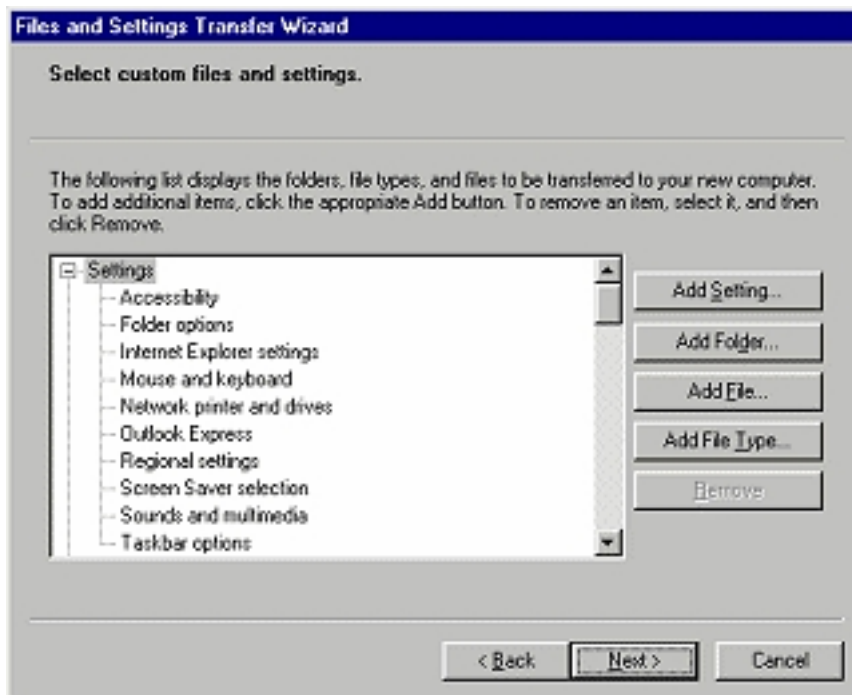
Files and Settings Transfer Wizard

Select custom files and settings.

The following list displays the folders, file types, and files to be transferred to your new computer. To add additional items, click the appropriate Add button. To remove an item, select it, and then click Remove.

Settings
Accessibility
Folder options
Internet Explorer settings
Mouse and keyboard
Network printer and drives
Outlook Express
Regional settings
Screen Saver selection
Sounds and multimedia
Taskbar options

Add Setting...
Add Folder...
Add File...
Add File Type...
Remove

< Back
Next >
Cancel